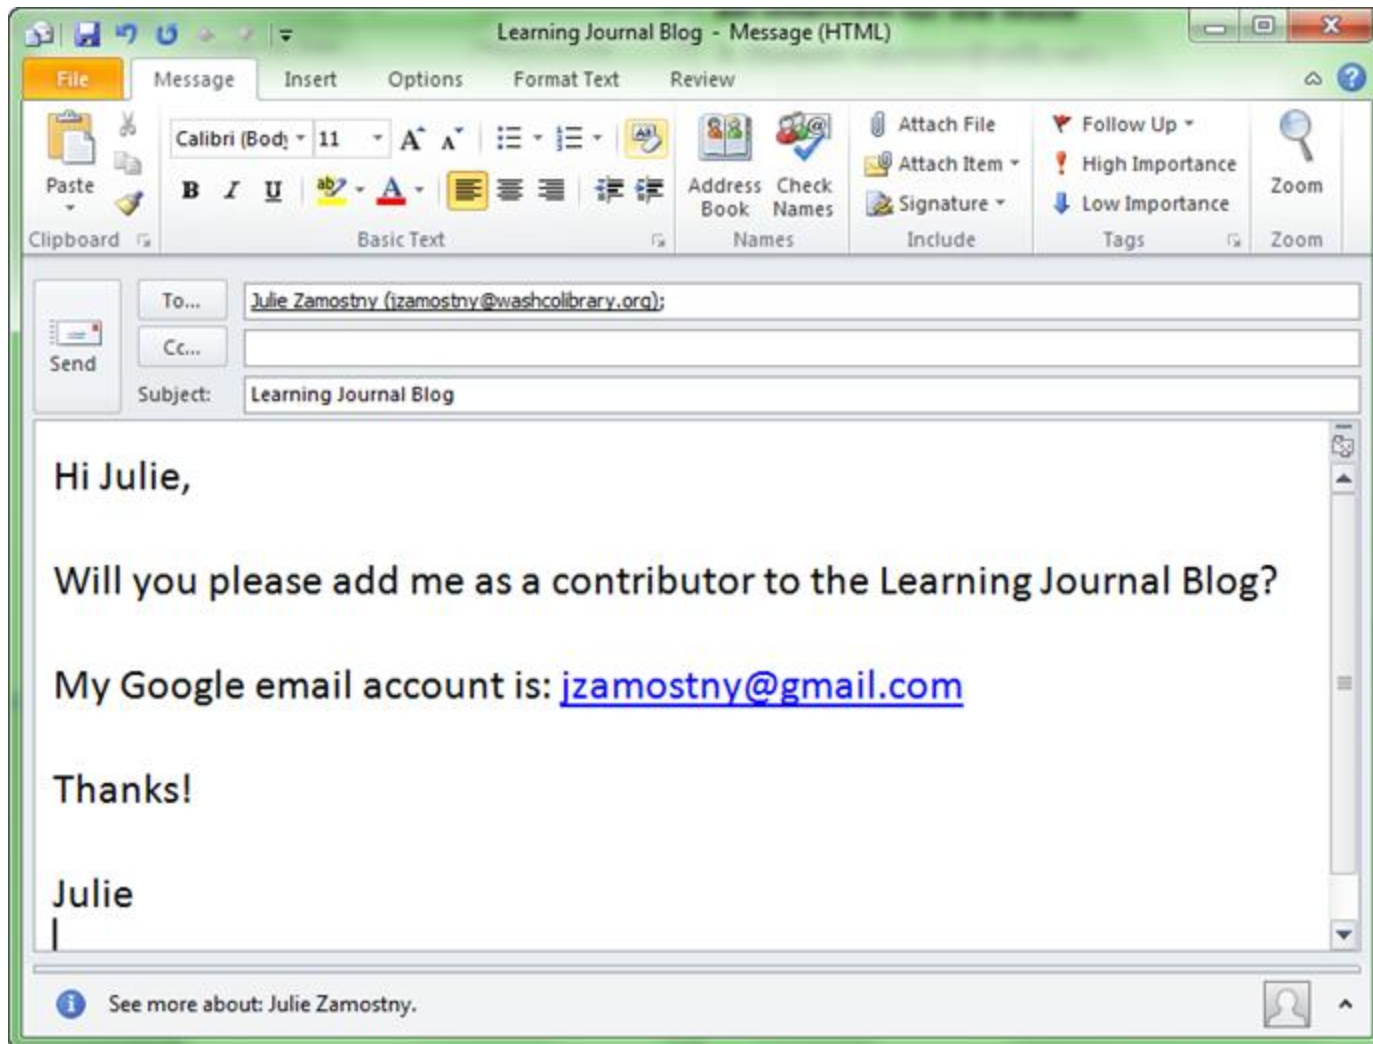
Learning Journal Blog - Message (HTML)

File Message Insert Options Format Text Review

Paste
Clipboard

Calibri (Body 11
B I U
Basic Text

Address Book
Check Names
Names

Attach File
Attach Item
Signature
Include

Follow Up
High Importance
Low Importance
Tags

Zoom
Zoom

Send

To...
Julie Zamostny (jzamostny@washcolibrary.org);

Cc...

Subject:
Learning Journal Blog

Hi Julie,

Will you please add me as a contributor to the Learning Journal Blog?

My Google email account is: jzamostny@gmail.com

Thanks!

Julie

See more about: Julie Zamostny.